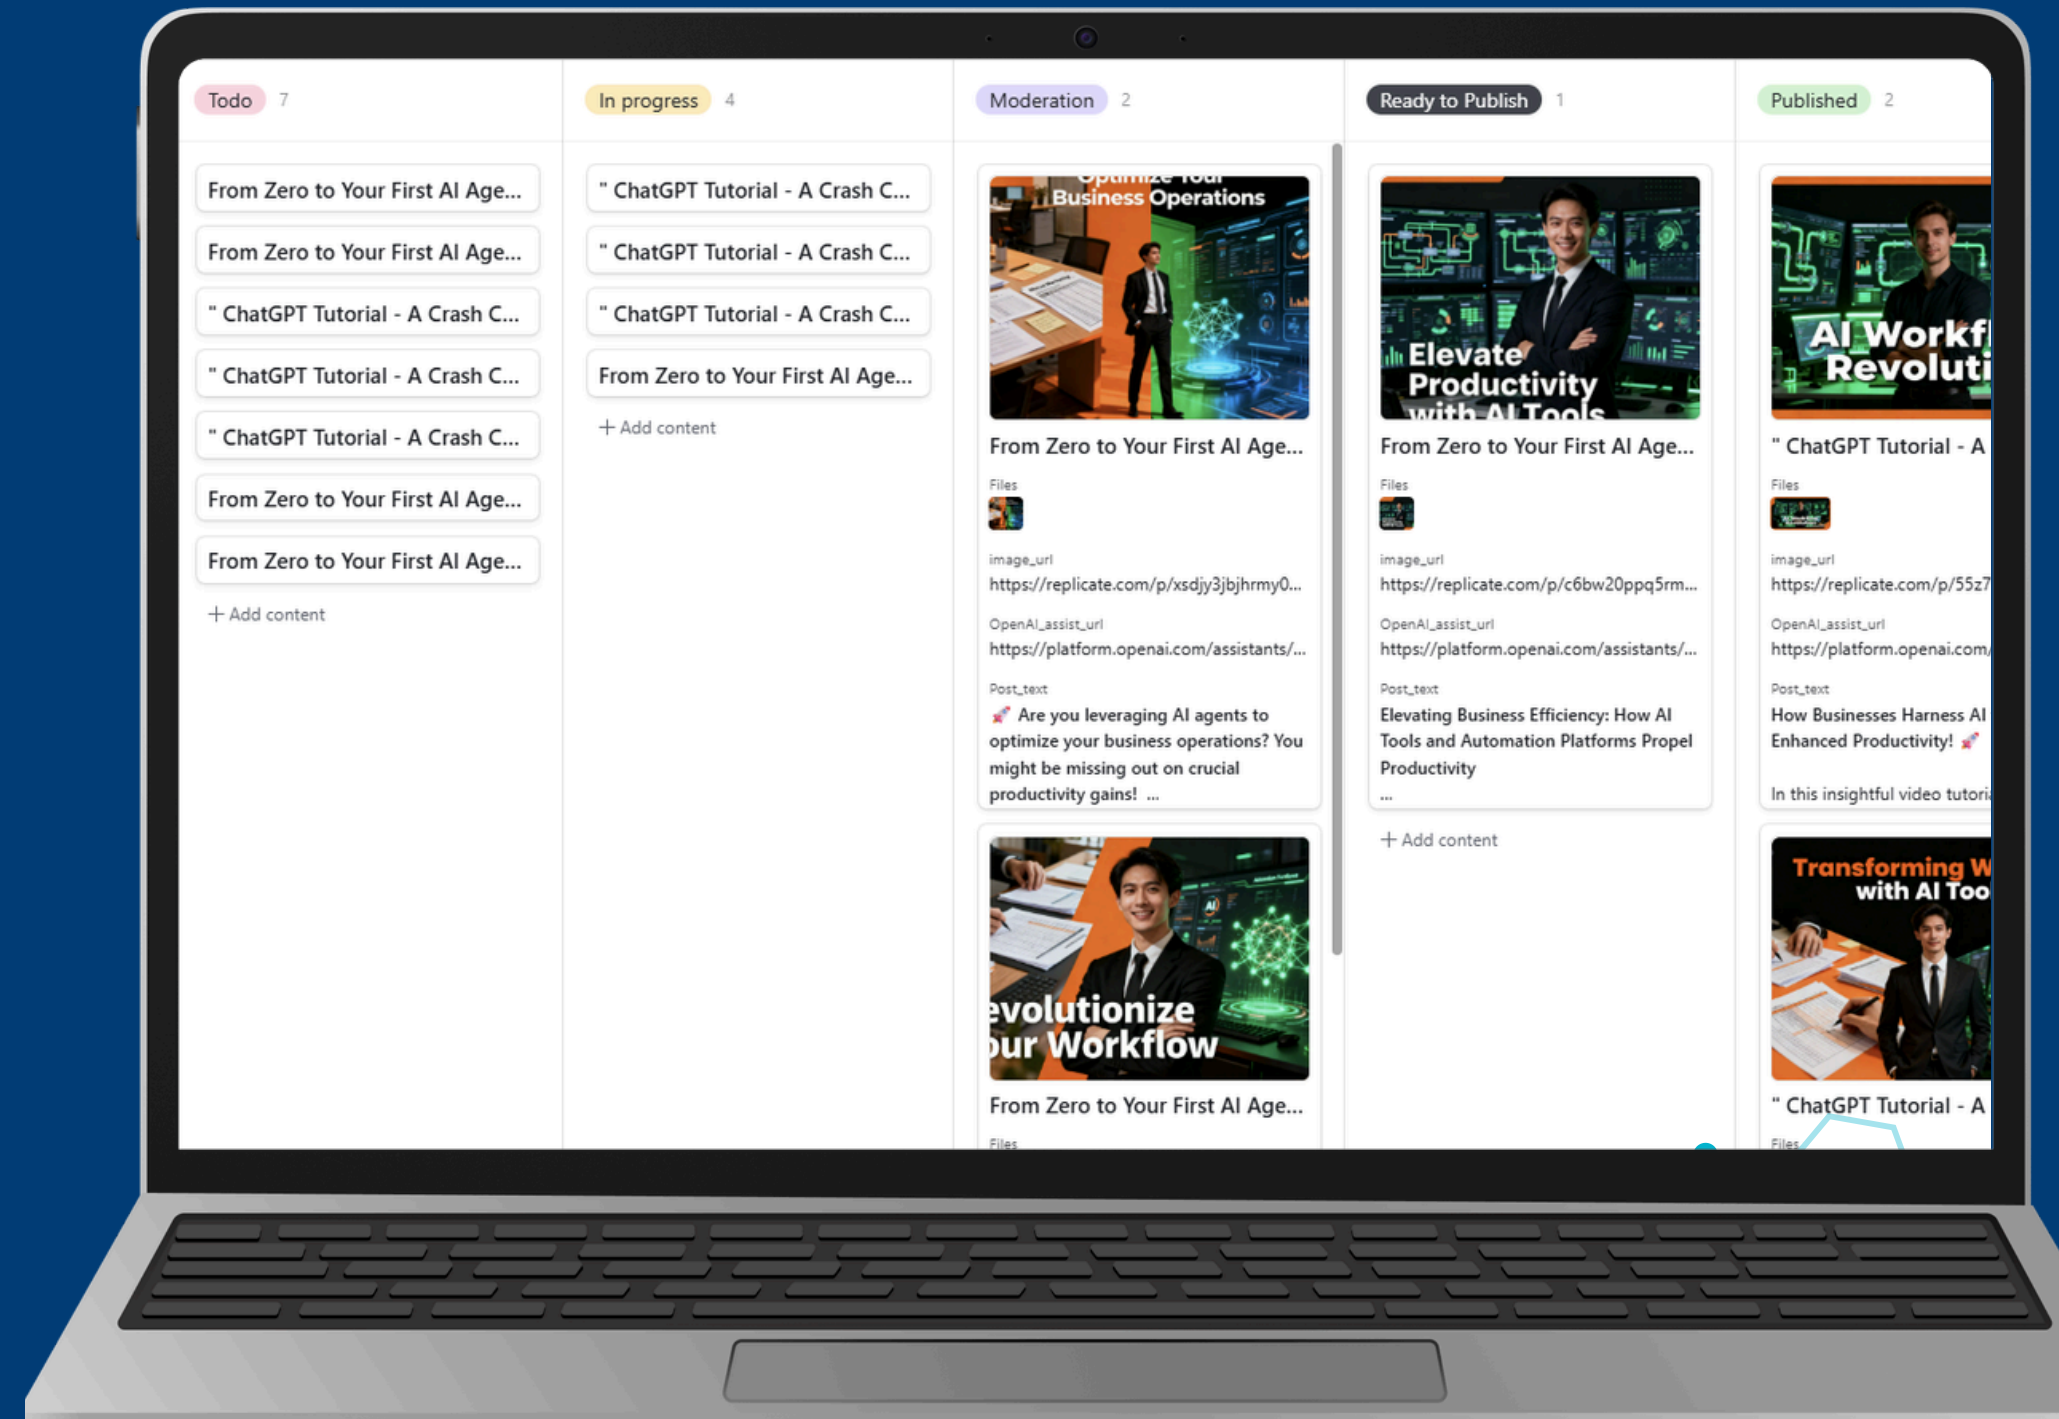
Todo 7

From Zero to Your First AI Age...

From Zero to Your First AI Age...

" ChatGPT Tutorial - A Crash C...

" ChatGPT Tutorial - A Crash C...

" ChatGPT Tutorial - A Crash C...

From Zero to Your First AI Age...

From Zero to Your First AI Age...

+ Add content

In progress 4

" ChatGPT Tutorial - A Crash C...

" ChatGPT Tutorial - A Crash C...

" ChatGPT Tutorial - A Crash C...

From Zero to Your First AI Age...

+ Add content

Moderation 2

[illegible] Business Operations

From Zero to Your First AI Age...

Files

image_url

https://replicate.com/p/xsdjy3jbjhrmy0...

OpenAI_assist_url

https://platform.openai.com/assistants/...

Post_text

🚀 Are you leveraging AI agents to optimize your business operations? You might be missing out on crucial productivity gains! ...

evolutionize ur Workflow

From Zero to Your First AI Age...

Files

Ready to Publish 1

Elevate Productivity with AI Tools

From Zero to Your First AI Age...

Files

image_url

https://replicate.com/p/c6bw20ppq5rm...

OpenAI_assist_url

https://platform.openai.com/assistants/...

Post_text

Elevating Business Efficiency: How AI Tools and Automation Platforms Propel Productivity

...

+ Add content

Published 2

AI Workf Revoluti

" ChatGPT Tutorial - A

Files

image_url

https://replicate.com/p/55z7

OpenAI_assist_url

https://platform.openai.com/

Post_text

How Businesses Harness AI Enhanced Productivity! 🚀

In this insightful video tutori

Transforming W with AI Too

" ChatGPT Tutorial - A

Files